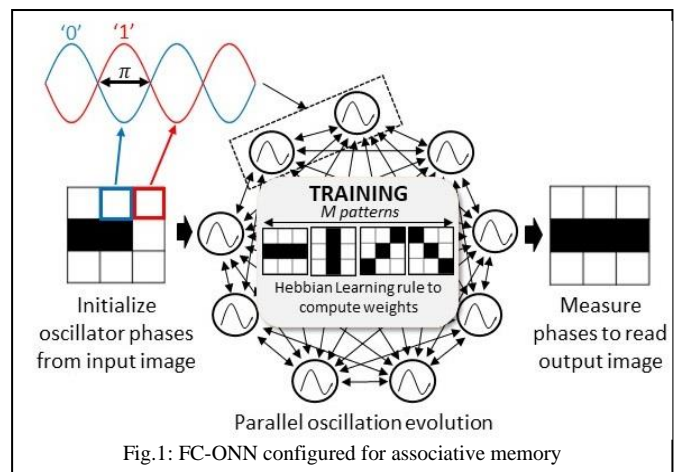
'0' '1'

$\pi$

TRAINING

M patterns

Hebbian Learning rule to compute weights

Initialize oscillator phases from input image

Measure phases to read output image

Parallel oscillation evolution

Fig.1: FC-ONN configured for associative memory